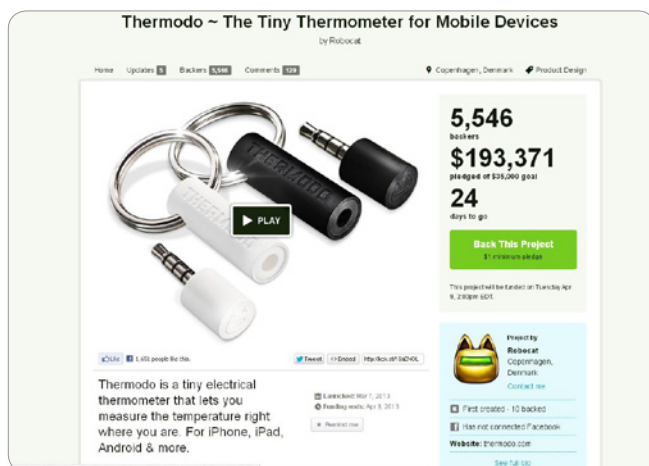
Thermodo ~ The Tiny Thermometer for Mobile Devices

by Robocat

Home Updates 5 Backers 5,546 Comments 129

Copenhagen, Denmark Product Design

THERMODO

PLAY

5,546
backers

$193,371
pledged of $35,000 goal

24
days to go

Back This Project
$1 minimum pledge

This project will be funded on Tuesday Apr 9, 2:00pm EDT.

Like 1,451 people like this.

Tweet Embed http://kck.st/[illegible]

Thermodo is a tiny electrical thermometer that lets you measure the temperature right where you are. For iPhone, iPad, Android & more.

Launched: Mar 7, 2013
Funding ends: Apr 9, 2013

Remind me

Project by
Robocat
Copenhagen, Denmark
Contact me

First created · 10 backed
Has not connected Facebook
Website: thermodo.com
See full bio